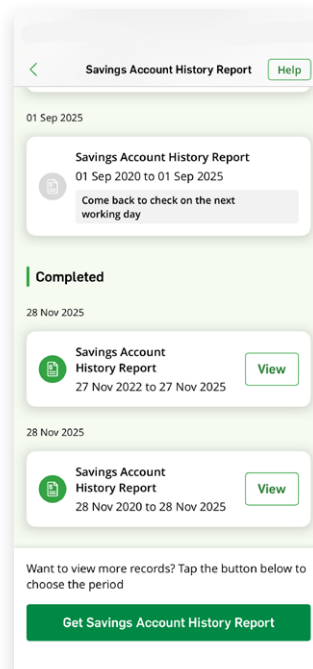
Savings Account History Report

Help

01 Sep 2025

Savings Account History Report
01 Sep 2020 to 01 Sep 2025

Come back to check on the next working day

Completed

28 Nov 2025

Savings Account History Report
27 Nov 2022 to 27 Nov 2025

View

28 Nov 2025

Savings Account History Report
28 Nov 2020 to 28 Nov 2025

View

Want to view more records? Tap the button below to choose the period

Get Savings Account History Report